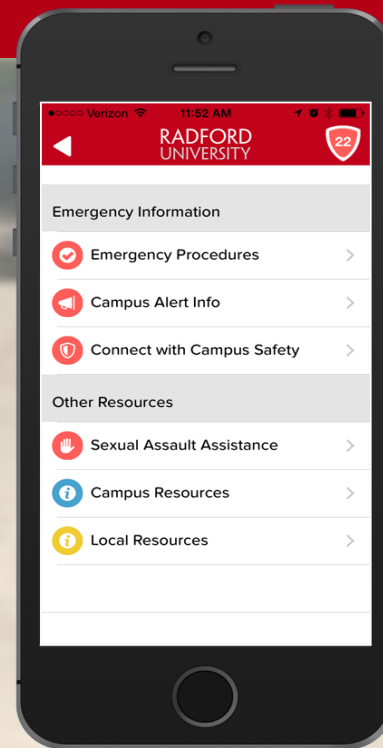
●○○○○ Verizon 11:52 AM

RADFORD UNIVERSITY

22

Emergency Information

Emergency Procedures

Campus Alert Info

Connect with Campus Safety

Other Resources

Sexual Assault Assistance

Campus Resources

Local Resources